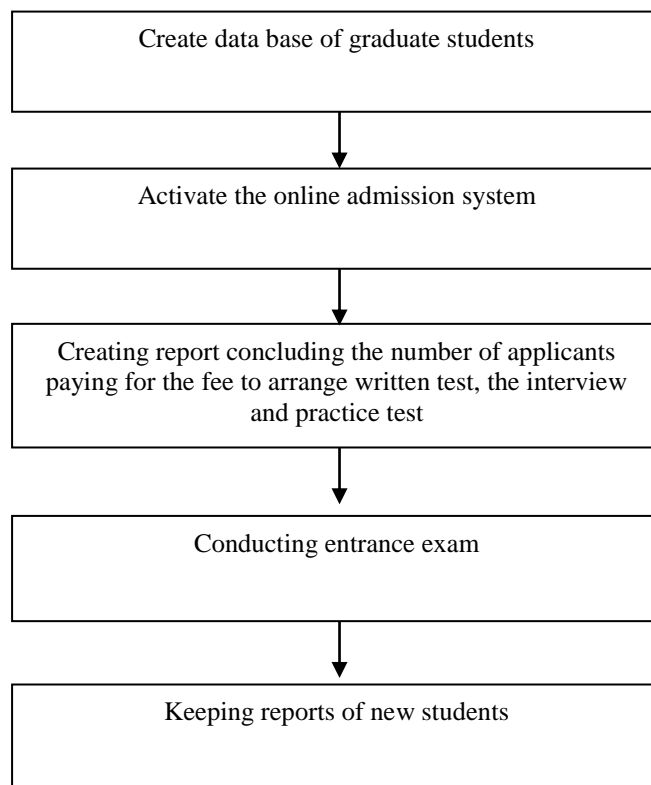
Create data base of graduate students

Activate the online admission system

Creating report concluding the number of applicants paying for the fee to arrange written test, the interview and practice test

Conducting entrance exam

Keeping reports of new students